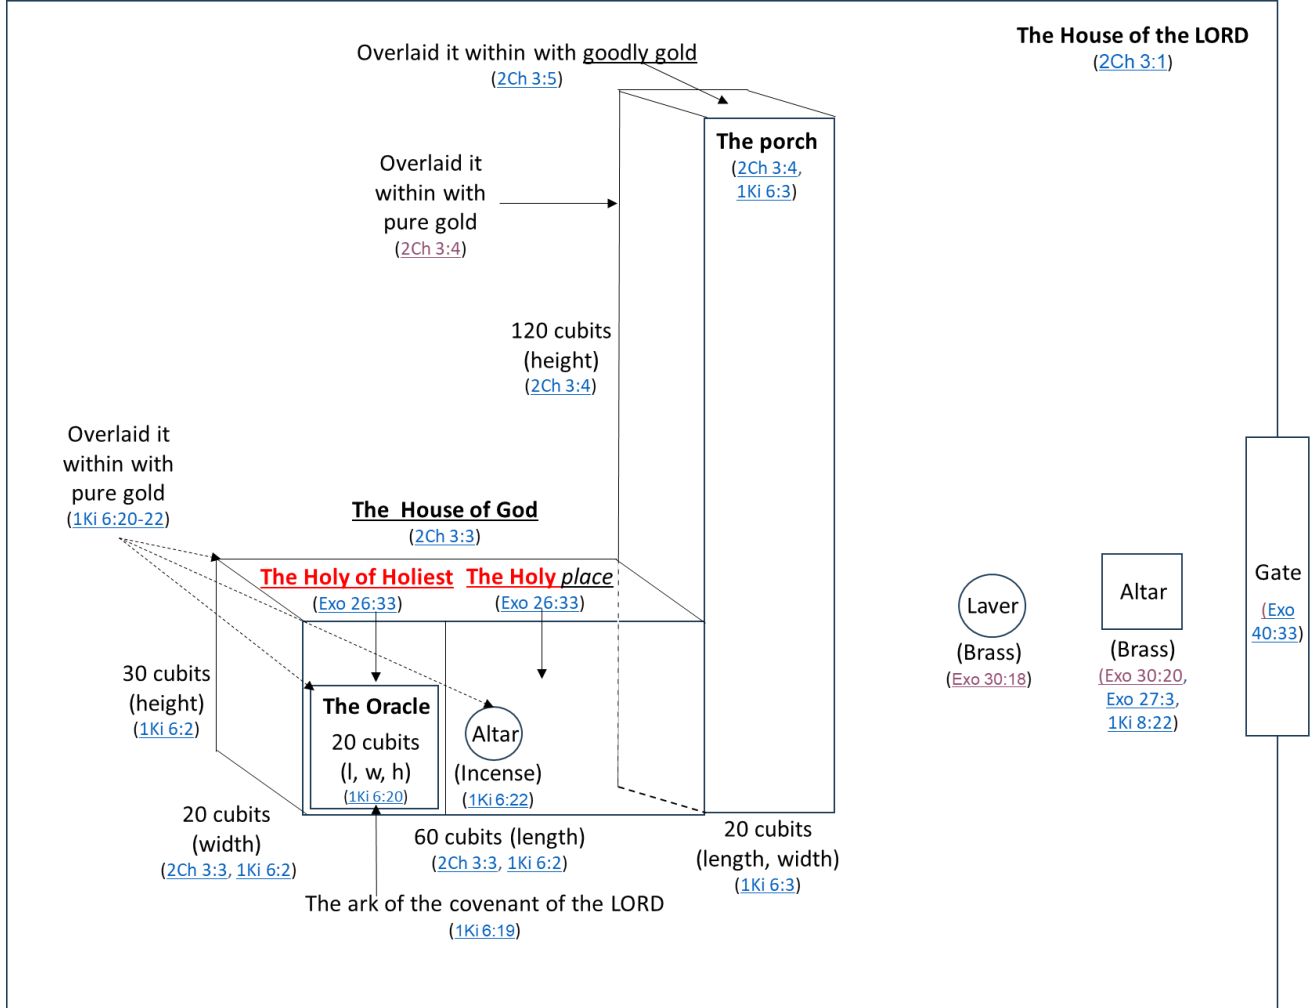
The House of the LORD
(2Ch 3:1)

Overlaid it within with goodly gold
(2Ch 3:5)

The porch
(2Ch 3:4, 1Ki 6:3)

Overlaid it within with pure gold
(2Ch 3:4)

120 cubits (height)
(2Ch 3:4)

Overlaid it within with pure gold
(1Ki 6:20-22)

The House of God
(2Ch 3:3)

The Holy of Holiest
(Exo 26:33)

The Holy *place*
(Exo 26:33)

30 cubits (height)
(1Ki 6:2)

The Oracle
20 cubits (l, w, h)
(1Ki 6:20)

Altar
(Incense)
(1Ki 6:22)

Laver
(Brass)
(Exo 30:18)

Altar
(Brass)
(Exo 30:20, Exo 27:3, 1Ki 8:22)

Gate
(Exo 40:33)

20 cubits (width)
(2Ch 3:3, 1Ki 6:2)

60 cubits (length)
(2Ch 3:3, 1Ki 6:2)

20 cubits (length, width)
(1Ki 6:3)

The ark of the covenant of the LORD
(1Ki 6:19)